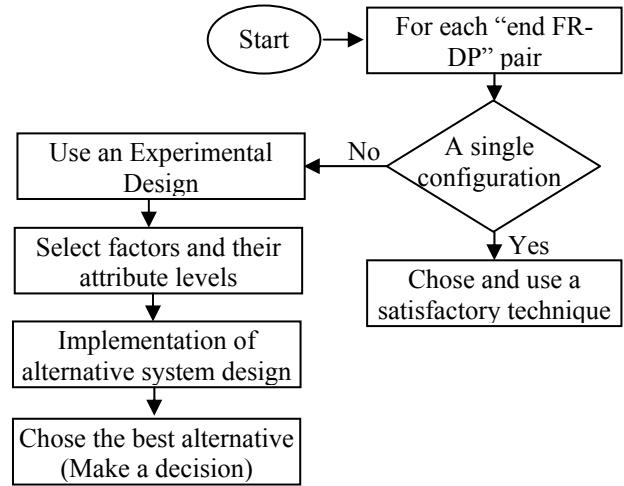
Start

For each "end FR-DP" pair

A single configuration

No

Yes

Use an Experimental Design

Select factors and their attribute levels

Implementation of alternative system design

Chose the best alternative (Make a decision)

Chose and use a satisfactory technique